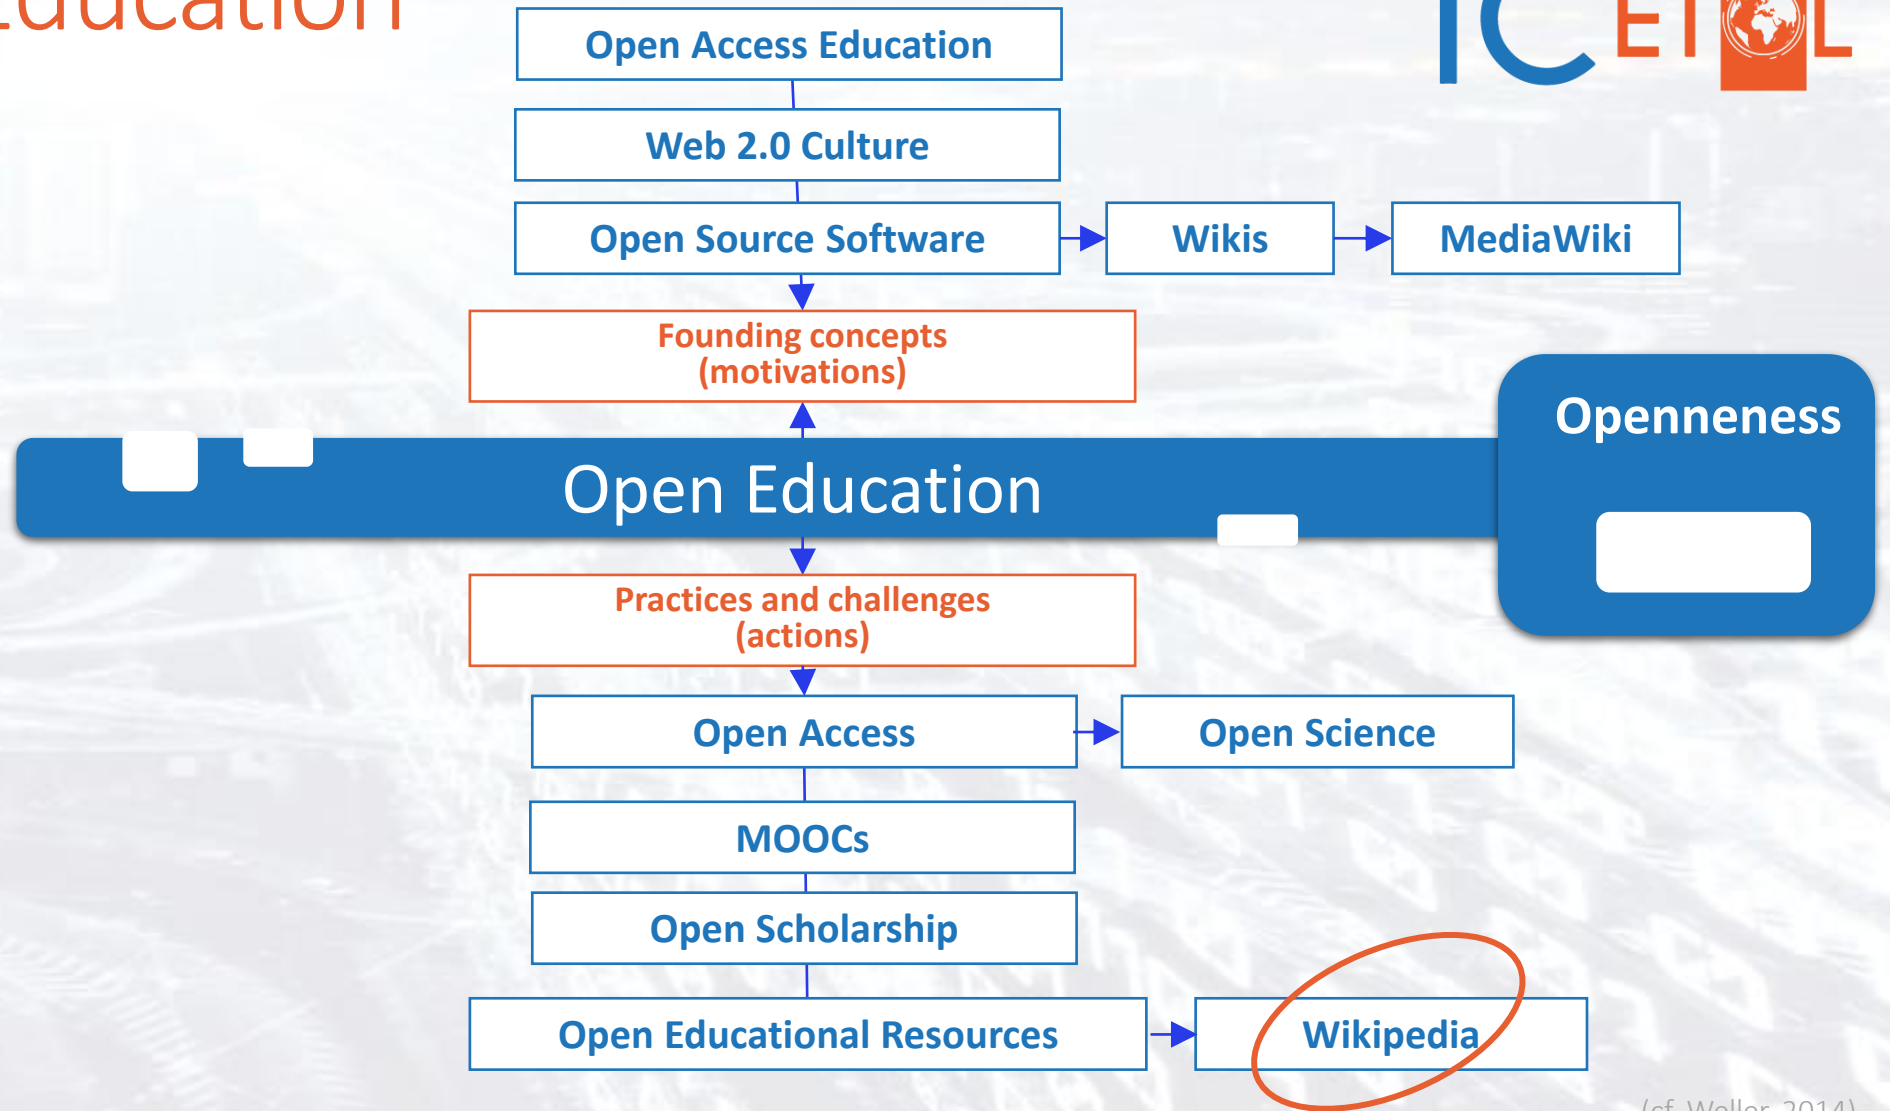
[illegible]ducation

Open Access Education

Web 2.0 Culture

Open Source Software

Wikis

MediaWiki

Founding concepts (motivations)

Open Education

Openneness

Practices and challenges (actions)

Open Access

Open Science

MOOCs

Open Scholarship

Open Educational Resources

Wikipedia

(cf. Weller, 2014)